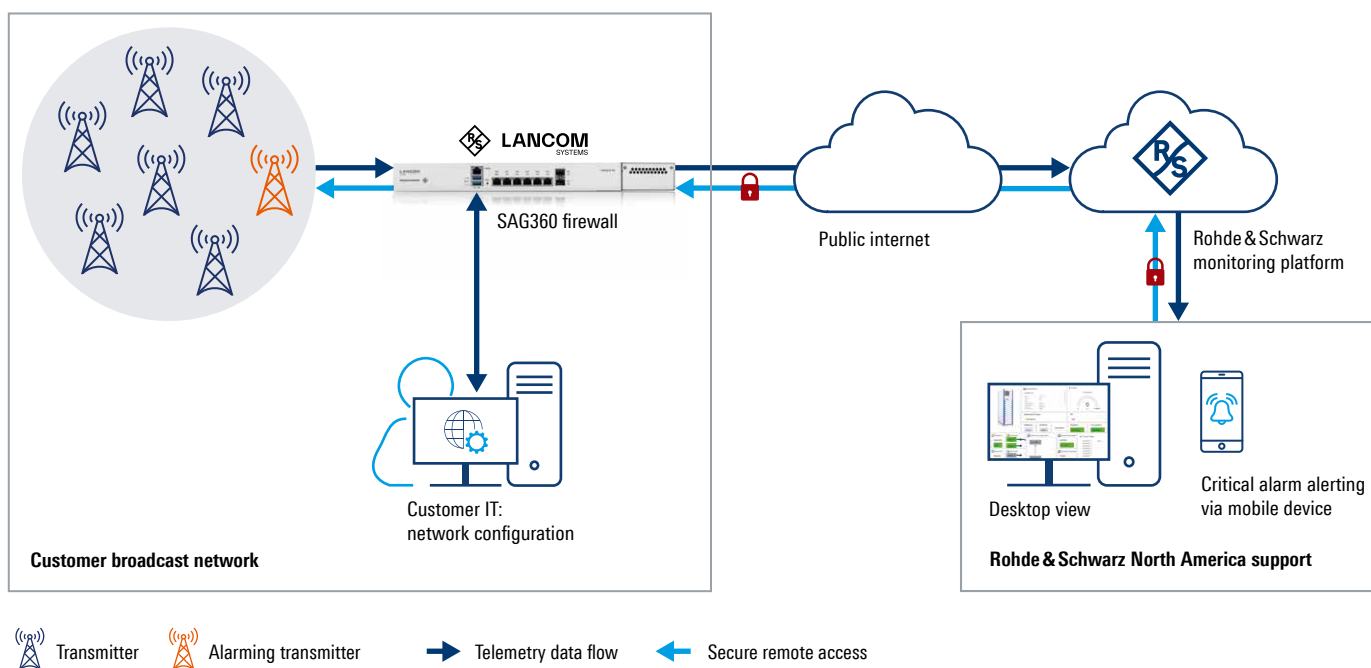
LANCOM SYSTEMS

SAG360 firewall

Public internet

Rohde & Schwarz monitoring platform

Customer IT: network configuration

Customer broadcast network

Desktop view

Critical alarm alerting via mobile device

Rohde & Schwarz North America support

Transmitter Alarming transmitter Telemetry data flow Secure remote access